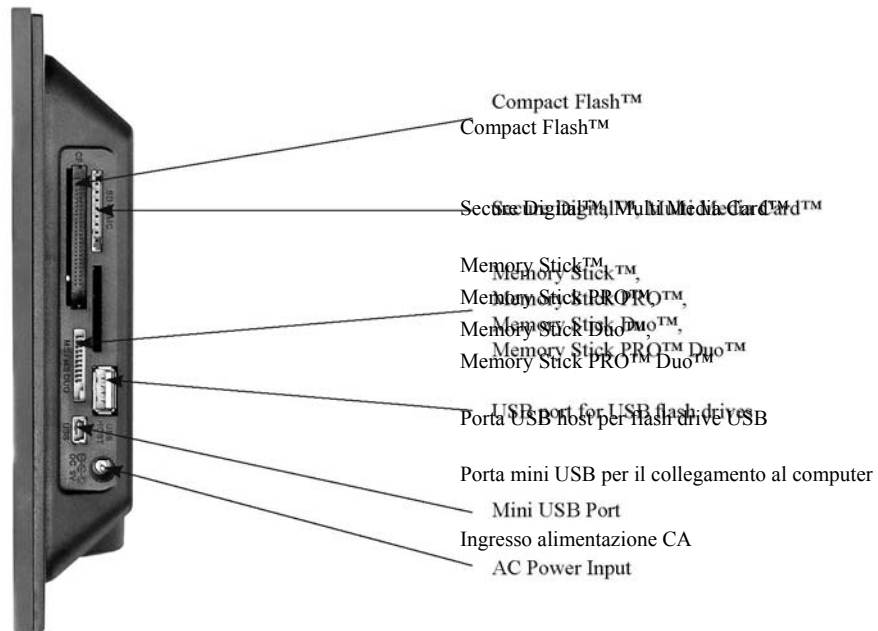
Compact Flash™
Compact Flash™

Secure Digital™, MultiMedia Card™
Secure Digital™, MultiMedia Card™

Memory Stick™,
Memory Stick™,
Memory Stick PRO™,
Memory Stick PRO™,
Memory Stick Duo™,
Memory Stick Duo™,
Memory Stick PRO™ Duo™
Memory Stick PRO™ Duo™

USB port for USB flash drives
Porta USB host per flash drive USB

Porta mini USB per il collegamento al computer
Mini USB Port

Ingresso alimentazione CA
AC Power Input

CF
SD MMC
MS/PRO DUO
USB